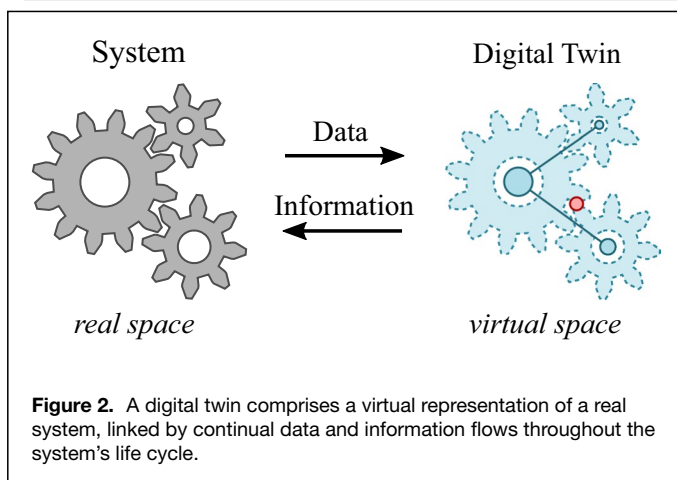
System

Digital Twin

Data

Information

real space

virtual space

**Figure 2.** A digital twin comprises a virtual representation of a real system, linked by continual data and information flows throughout the system's life cycle.